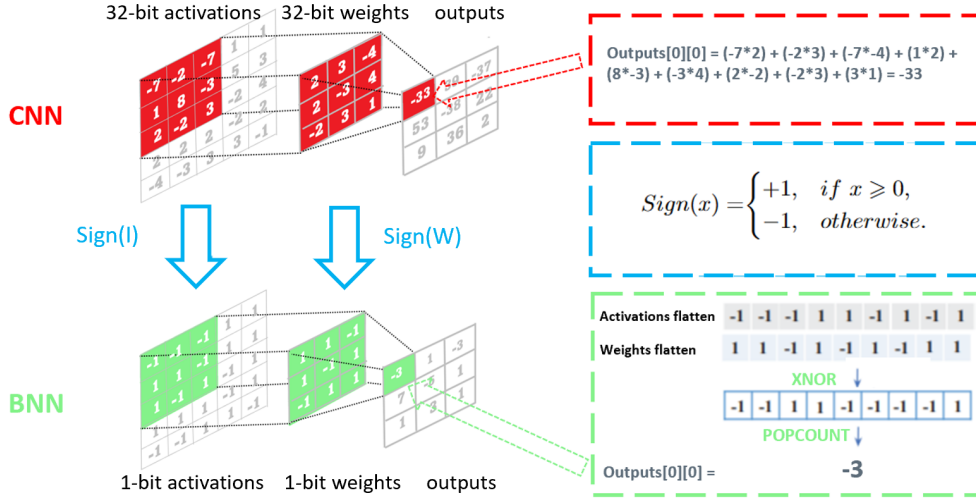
32-bit activations 32-bit weights outputs

CNN

| -7 | -2 | -7 |
|---|---|---|
| 1 | 8 | -3 |
| 2 | -2 | 3 |

| 2 | 3 | -4 |
|---|---|---|
| 2 | -3 | 4 |
| -2 | 3 | 1 |

-33 | 53 | 9 | 36 | 2 | -38 | 22 | 37

Outputs[0][0] = (-7*2) + (-2*3) + (-7*-4) + (1*2) + (8*-3) + (-3*4) + (2*-2) + (-2*3) + (3*1) = -33

Sign(I) Sign(W)

$Sign(x) = \begin{cases} +1, & if\ x \geqslant 0, \\ -1, & otherwise. \end{cases}$

BNN

| -1 | -1 | -1 |
|---|---|---|
| 1 | 1 | -1 |
| 1 | -1 | 1 |

-3 | 7 | 1 | -3

Activations flatten

| -1 | -1 | -1 | 1 | 1 | -1 | 1 | -1 | 1 |
|---|---|---|---|---|---|---|---|---|

Weights flatten

| 1 | 1 | -1 | 1 | -1 | 1 | -1 | 1 | 1 |
|---|---|---|---|---|---|---|---|---|

XNOR

| -1 | -1 | 1 | 1 | -1 | -1 | -1 | -1 | 1 |
|---|---|---|---|---|---|---|---|---|

POPCOUNT

Outputs[0][0] = -3

1-bit activations 1-bit weights outputs